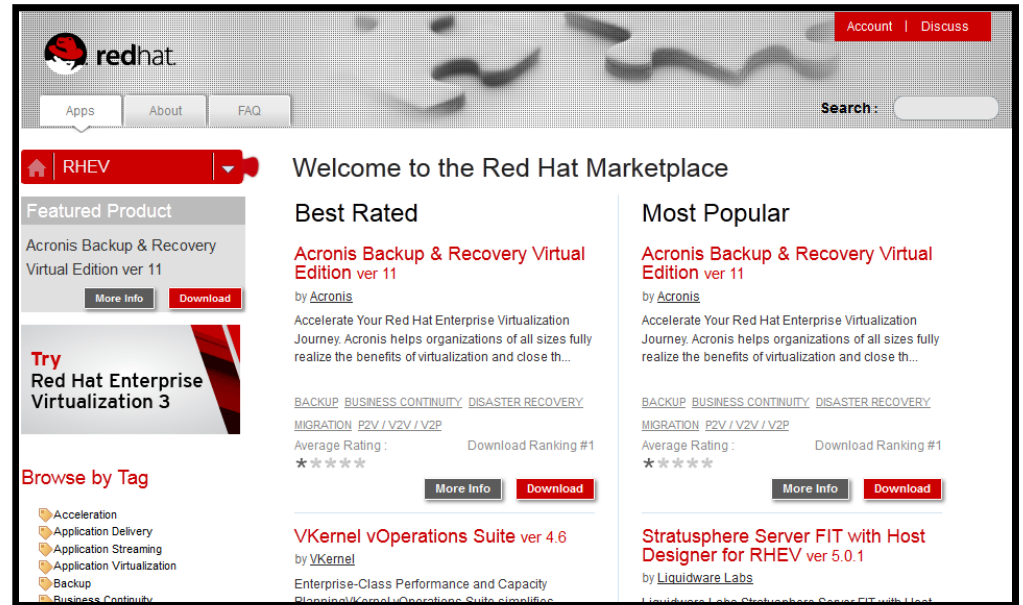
redhat.

Account | Discuss

Apps About FAQ

Search :

RHEV

Featured Product

Acronis Backup & Recovery Virtual Edition ver 11

More Info Download

Try
Red Hat Enterprise Virtualization 3

Browse by Tag

Acceleration
Application Delivery
Application Streaming
Application Virtualization
Backup
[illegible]

Welcome to the Red Hat Marketplace

Best Rated

Acronis Backup & Recovery Virtual Edition ver 11

by Acronis

Accelerate Your Red Hat Enterprise Virtualization Journey. Acronis helps organizations of all sizes fully realize the benefits of virtualization and close th...

BACKUP BUSINESS CONTINUITY DISASTER RECOVERY MIGRATION P2V / V2V / V2P

Average Rating : Download Ranking #1

More Info Download

VKernel vOperations Suite ver 4.6

by VKernel

Enterprise-Class Performance and Capacity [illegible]

Most Popular

Acronis Backup & Recovery Virtual Edition ver 11

by Acronis

Accelerate Your Red Hat Enterprise Virtualization Journey. Acronis helps organizations of all sizes fully realize the benefits of virtualization and close th...

BACKUP BUSINESS CONTINUITY DISASTER RECOVERY MIGRATION P2V / V2V / V2P

Average Rating : Download Ranking #1

More Info Download

Stratusphere Server FIT with Host Designer for RHEV ver 5.0.1

by Liquidware Labs

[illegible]